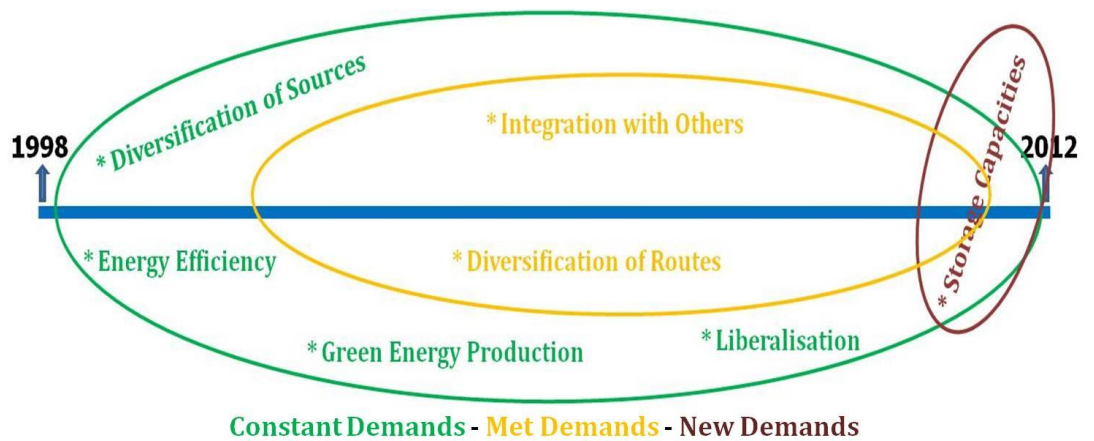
1998

2012

* Diversification of Sources

* Integration with Others

* Storage Capacities

* Energy Efficiency

* Diversification of Routes

* Liberalisation

* Green Energy Production

Constant Demands - Met Demands - New Demands